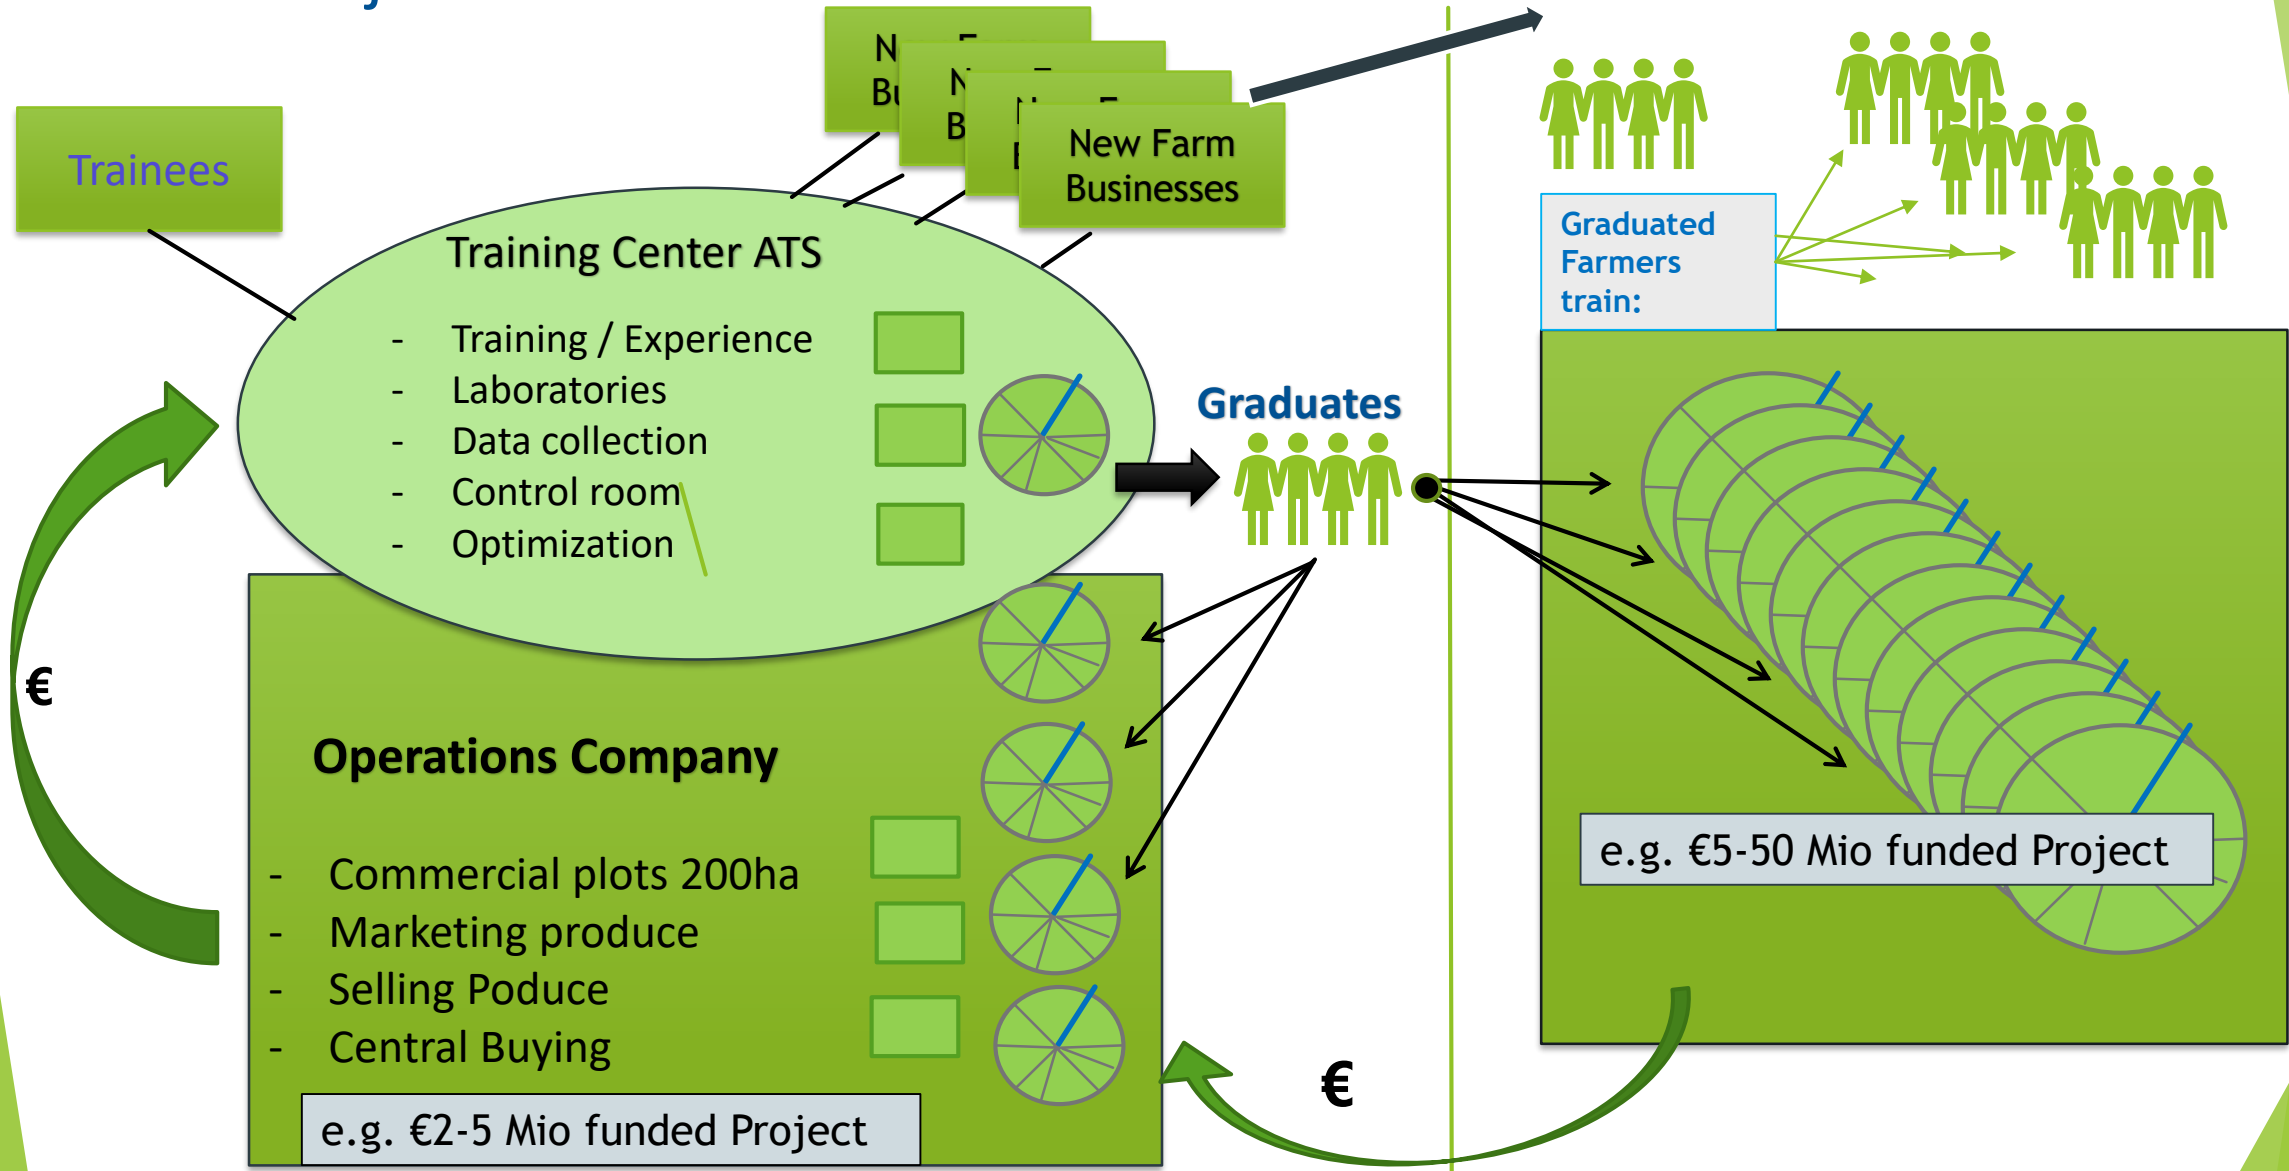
Trainees

New Farm Businesses

Training Center ATS

- Training / Experience
- Laboratories
- Data collection
- Control room
- Optimization

Graduates

Graduated Farmers train:

Operations Company

- Commercial plots 200ha
- Marketing produce
- Selling Poduce
- Central Buying

e.g. €2-5 Mio funded Project

e.g. €5-50 Mio funded Project

€

€